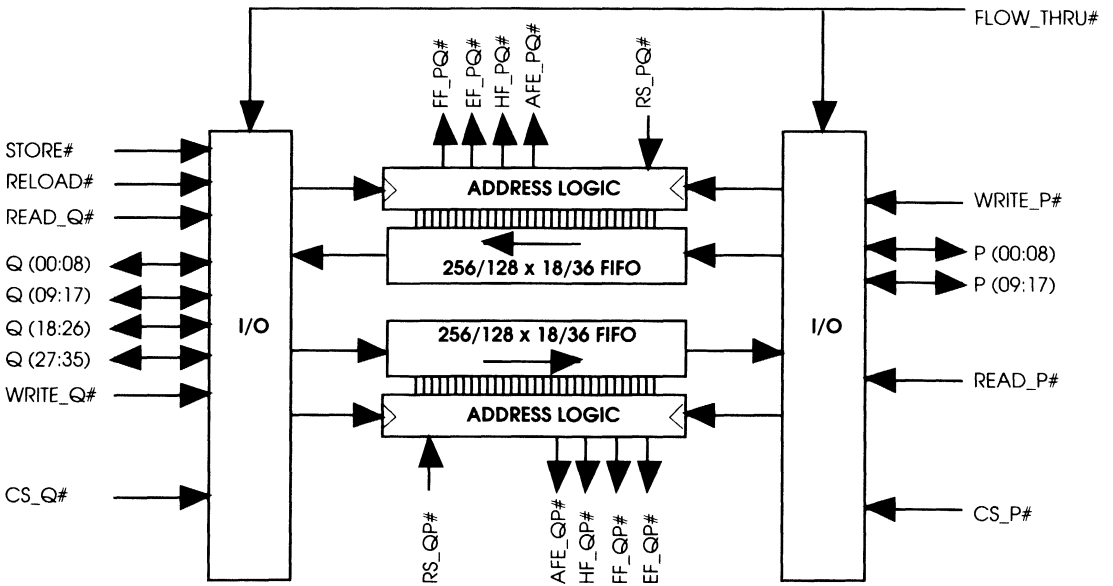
FLOW_THRU#

FF_PQ#
EF_PQ#
HF_PQ#
AFE_PQ#
RS_PQ#

STORE#
RELOAD#
READ_Q#
Q (00:08)
Q (09:17)
Q (18:26)
Q (27:35)
WRITE_Q#
CS_Q#

I/O

ADDRESS LOGIC
256/128 x 18/36 FIFO
256/128 x 18/36 FIFO
ADDRESS LOGIC

I/O

WRITE_P#
P (00:08)
P (09:17)
READ_P#
CS_P#

RS_QP#
AFE_QP#
HF_QP#
FF_QP#
EF_QP#